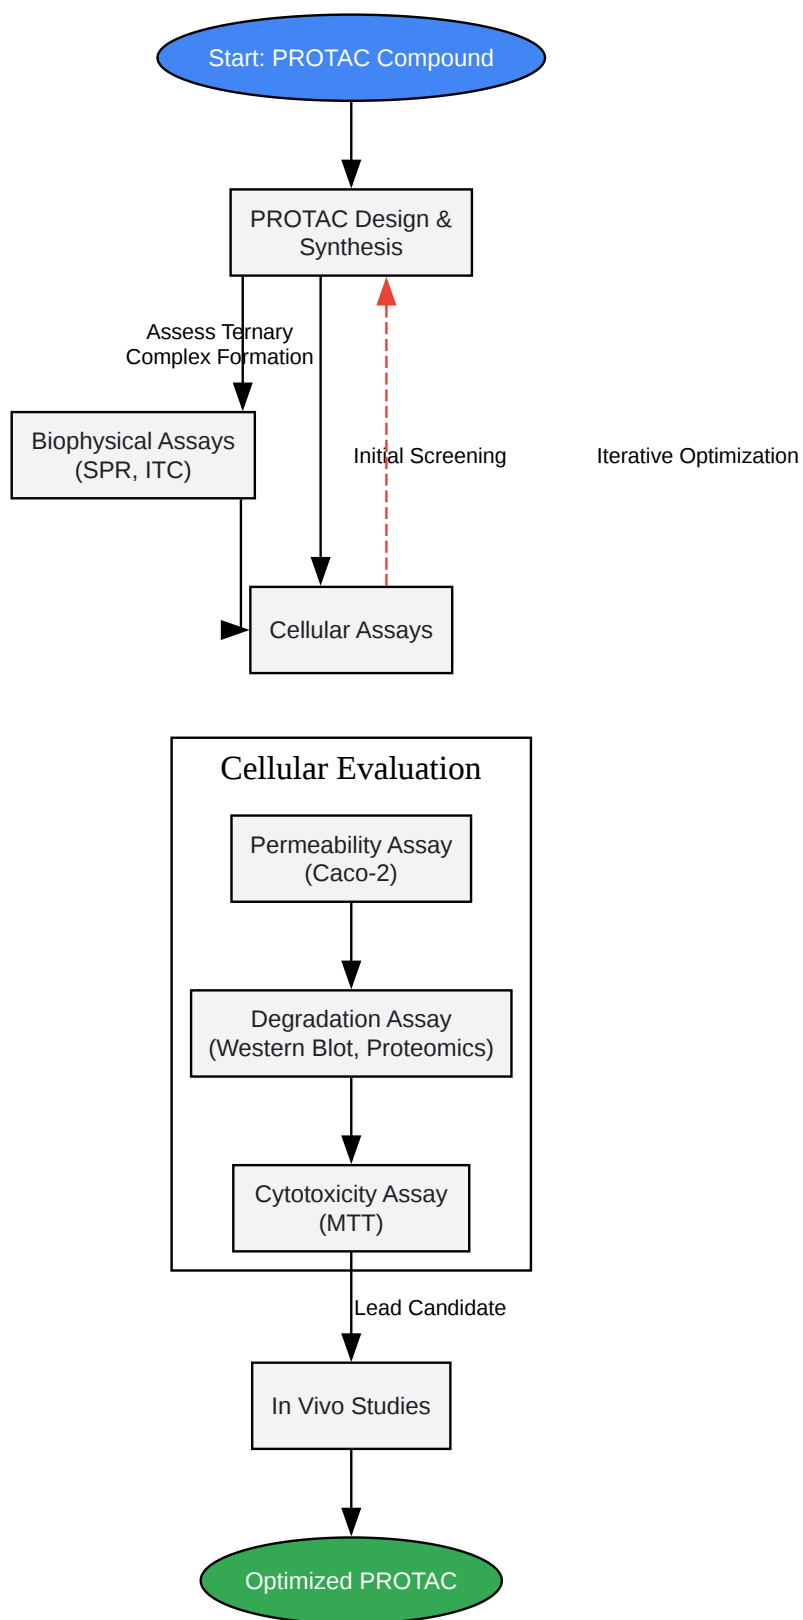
Start: PROTAC Compound

PROTAC Design & Synthesis

Assess Ternary Complex Formation

Biophysical Assays (SPR, ITC)

Initial Screening

Iterative Optimization

Cellular Assays

Cellular Evaluation

Permeability Assay (Caco-2)

Degradation Assay (Western Blot, Proteomics)

Cytotoxicity Assay (MTT)

Lead Candidate

In Vivo Studies

Optimized PROTAC